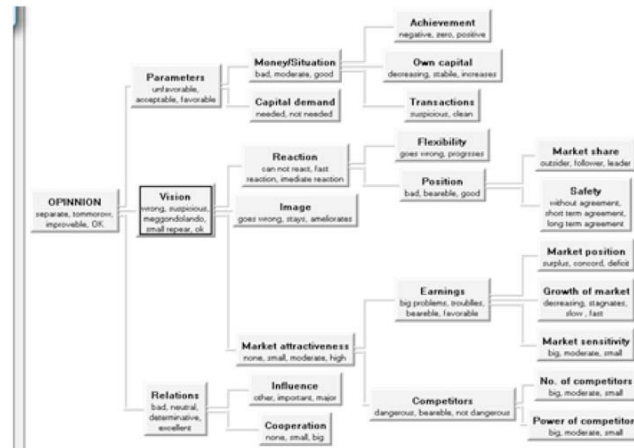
OPINNION
separate, tomorrow, improveble, OK

Parameters
unfavorable, acceptable, favorable

Money/Situation
bad, moderate, good

Achievement
negative, zero, positive

Own capital
decreasing, stable, increases

Transactions
suspicious, clean

Capital demand
needed, not needed

Vision
wrong, suspicious, meggondolando, small repear, ok

Reaction
can not react, fast reaction, imediate reaction

Flexibility
goes wrong, progsses

Position
bad, beareble, good

Market share
outsider, follower, leader

Safety
without agreement, short term agreement, long term agreement

Image
goes wrong, stays, ameliorates

Market attractiveness
none, small, moderate, high

Earnings
big problems, troubles, beareble, favorable

Market position
surplus, concord, deficit

Growth of market
decreasing, stagnates, slow, fast

Market sensitivity
big, moderate, small

Competitors
dangerous, beareble, not dangerous

No. of competitors
big, moderate, small

Power of competitor
big, moderate, small

Relations
bad, neutral, determinative, excellent

Influence
other, important, major

Cooperation
none, small, big